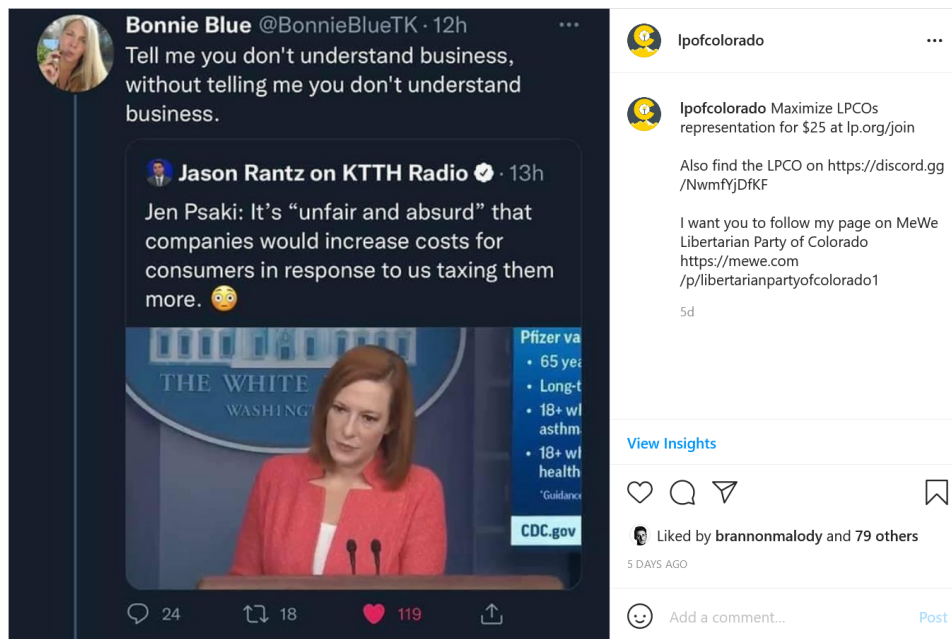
Bonnie Blue @BonnieBlueTK · 12h
Tell me you don't understand business, without telling me you don't understand business.

Jason Rantz on KTTH Radio · 13h
Jen Psaki: It's "unfair and absurd" that companies would increase costs for consumers in response to us taxing them more. 😳

THE WHITE
WASHINGT

Pfizer va
• 65 yea
• Long-t
• 18+ wl asthm
• 18+ wl health
"Guidance
CDC.gov

24 18 119

lpofcolorado ···

lpofcolorado Maximize LPCOs representation for $25 at lp.org/join

Also find the LPCO on https://discord.gg/NwmfYjDfKF

I want you to follow my page on MeWe Libertarian Party of Colorado https://mewe.com/p/libertarianpartyofcolorado1

5d

View Insights

Liked by brannonmalody and 79 others
5 DAYS AGO

Add a comment... Post